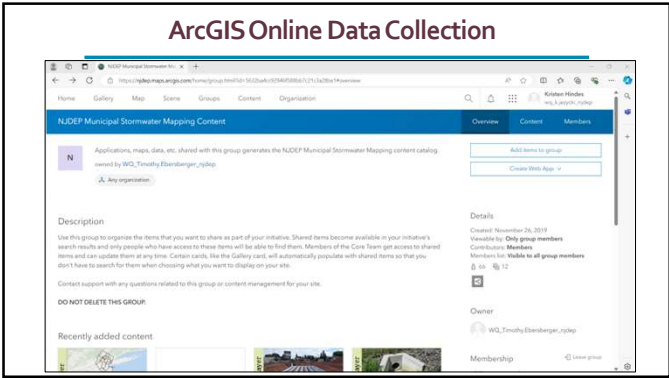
ArcGIS Online Data Collection

NJDEP Municipal Stormwater Ma...

https://njdep.maps.arcgis.com/home/group.html?id=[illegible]#overview

Home Gallery Map Scene Groups Content Organization

Kristen Hindes
wq_k_jasyski_njdep

NJDEP Municipal Stormwater Mapping Content

Overview Content Members

N

Applications, maps, data, etc. shared with this group generates the NJDEP Municipal Stormwater Mapping content catalog.

owned by WQ_Timothy.Ebersberger_njdep

Any organization

Add items to group

Create With App

Description

Use this group to organize the items that you want to share as part of your initiative. Shared items become available in your initiative's search results and only people who have access to these items will be able to find them. Members of the Core Team get access to shared items and can update them at any time. Certain cards, like the Gallery card, will automatically populate with shared items so that you don't have to search for them when choosing what you want to display on your site.

Contact support with any questions related to this group or content management for your site.

DO NOT DELETE THIS GROUP.

Details

Created: November 26, 2019
Viewable by: Only group members
Contributors: Members
Members list: Visible to all group members

65 12

Owner

WQ_Timothy.Ebersberger_njdep

Recently added content

Membership

Leave group